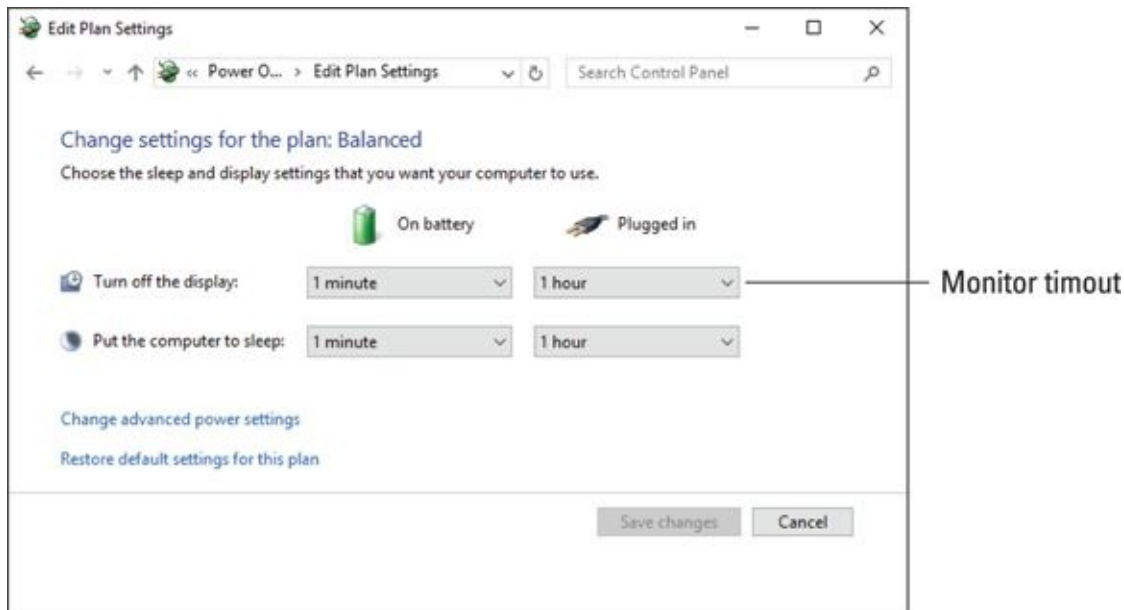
Edit Plan Settings

« Power O... › Edit Plan Settings

Search Control Panel

Change settings for the plan: Balanced

Choose the sleep and display settings that you want your computer to use.

On battery

Plugged in

Turn off the display:

1 minute

1 hour

Monitor timout

Put the computer to sleep:

1 minute

1 hour

Change advanced power settings

Restore default settings for this plan

Save changes

Cancel